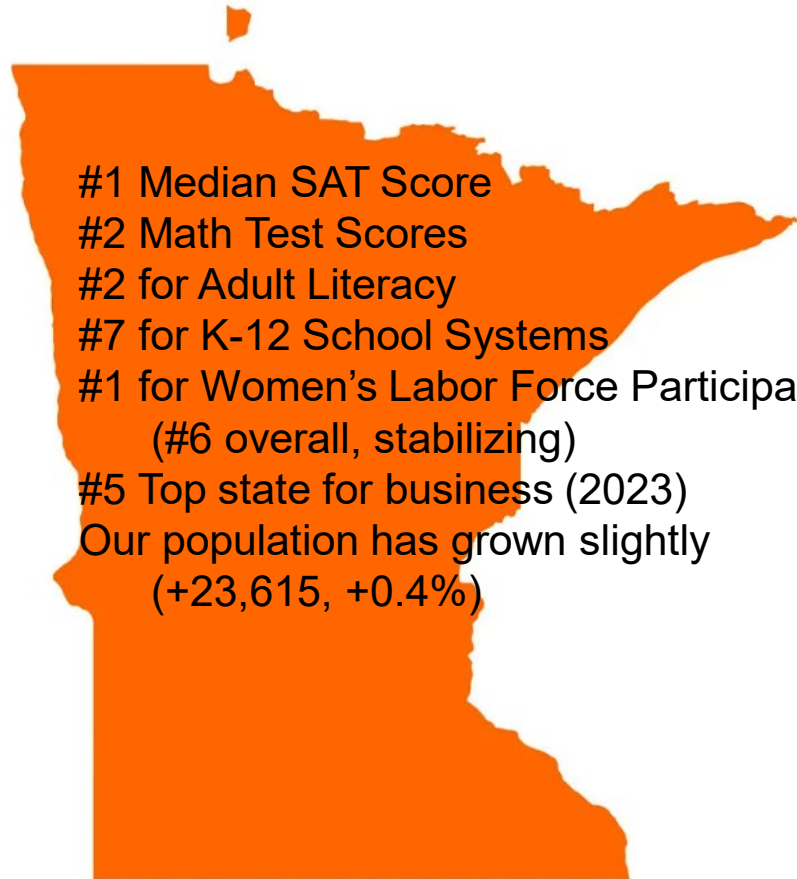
#1 Median SAT Score
#2 Math Test Scores
#2 for Adult Literacy
#7 for K-12 School Systems
#1 for Women’s Labor Force Participa
(#6 overall, stabilizing)
#5 Top state for business (2023)
Our population has grown slightly
(+23,615, +0.4%)